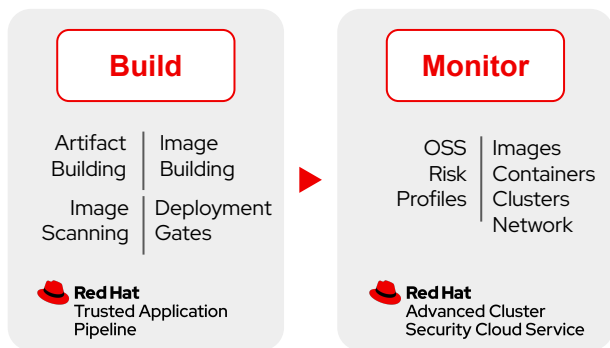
Build

Artifact Building

Image Building

Image Scanning

Deployment Gates

Red Hat
Trusted Application Pipeline

Monitor

OSS Risk Profiles

Images
Containers
Clusters
Network

Red Hat
Advanced Cluster Security Cloud Service